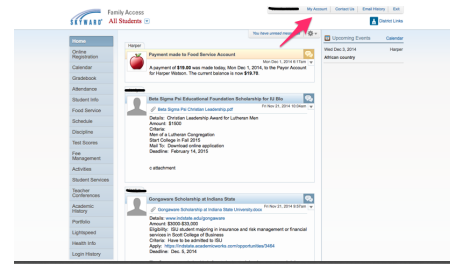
SKYWARD Family Access
All Students

My Account Contact Us Email History Exit

District Links

Home
Online Registration
Calendar
Gradebook
Attendance
Student Info
Food Service
Schedule
Discipline
Test Scores
Fee Management
Activities
Student Services
Teacher Conferences
Academic History
Portfolio
Lightspeed
Health Info
Login History

Harper

You have unread messages

Payment made to Food Service Account
Mon Dec 1, 2014 6:11pm
A payment of $19.00 was made today, Mon Dec 1, 2014, to the Player Account for Harper Watson. The current balance is now $19.78.

Beta Sigma Psi Educational Foundation Scholarship for IU Sto
Fri Nov 21, 2014 10:09am
Beta Sigma Psi Christian Leadership.pdf
Details: Christian Leadership Award for Lutheran Men
Amount: $1000
Criteria:
Men of a Lutheran Congregation
Start College in Fall 2015
Mail To: Download online application
Deadline: February 14, 2015

c attachment

Gongaware Scholarship at Indiana State
Fri Nov 21, 2014 9:01am
Gongaware Scholarship at Indiana State University.docx
Details: www.indstate.edu/gongaware
Amount: $3000-$33,000
Eligibility: ISU student majoring in insurance and risk management or financial services in Scott College of Business
Criteria: Have to be admitted to ISU
Apply: https://indstate.academicworks.com/opportunities/3484
Deadline: Dec. 9, 2014

Upcoming Events Calendar
Wed Dec 3, 2014 Harper
African country